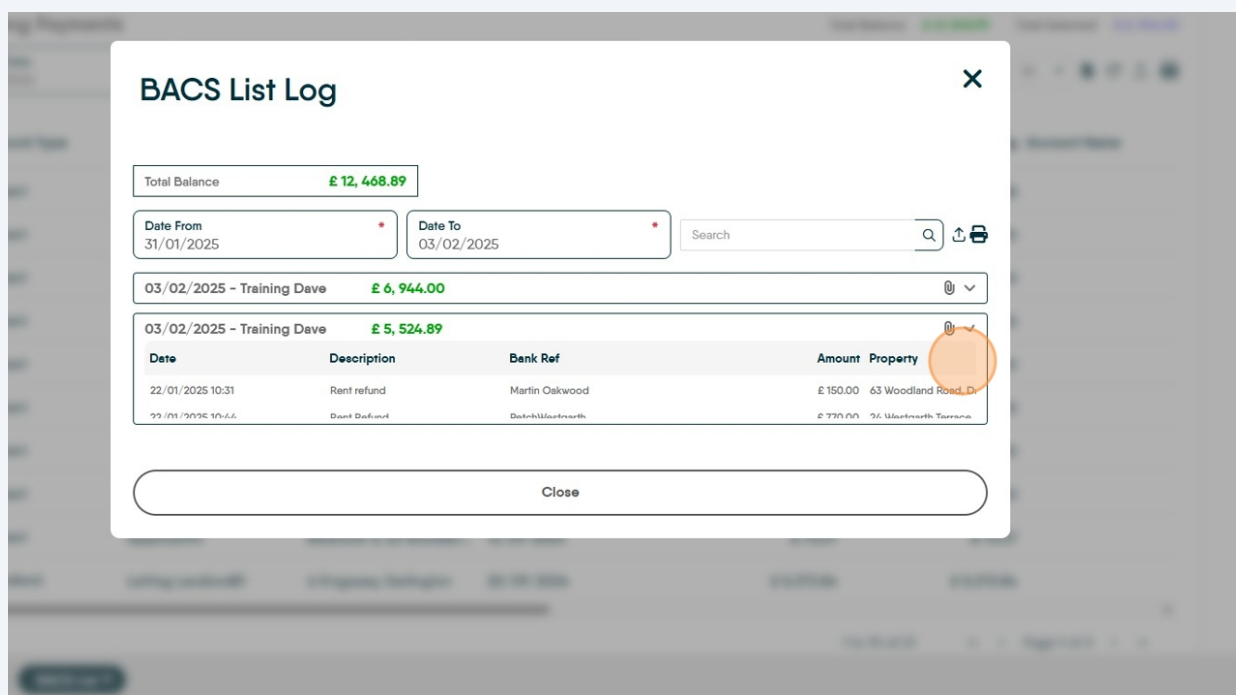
BACS List Log

Total Balance £ 12, 468.89

Date From *
31/01/2025

Date To *
03/02/2025

Search

03/02/2025 - Training Dave £ 6, 944.00

03/02/2025 - Training Dave £ 5, 524.89

| Date | Description | Bank Ref | Amount | Property |
|---|---|---|---|---|
| 22/01/2025 10:31 | Rent refund | Martin Oakwood | £ 150.00 | 63 Woodland Road, D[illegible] |
| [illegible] | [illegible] | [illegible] | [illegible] | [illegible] |

Close